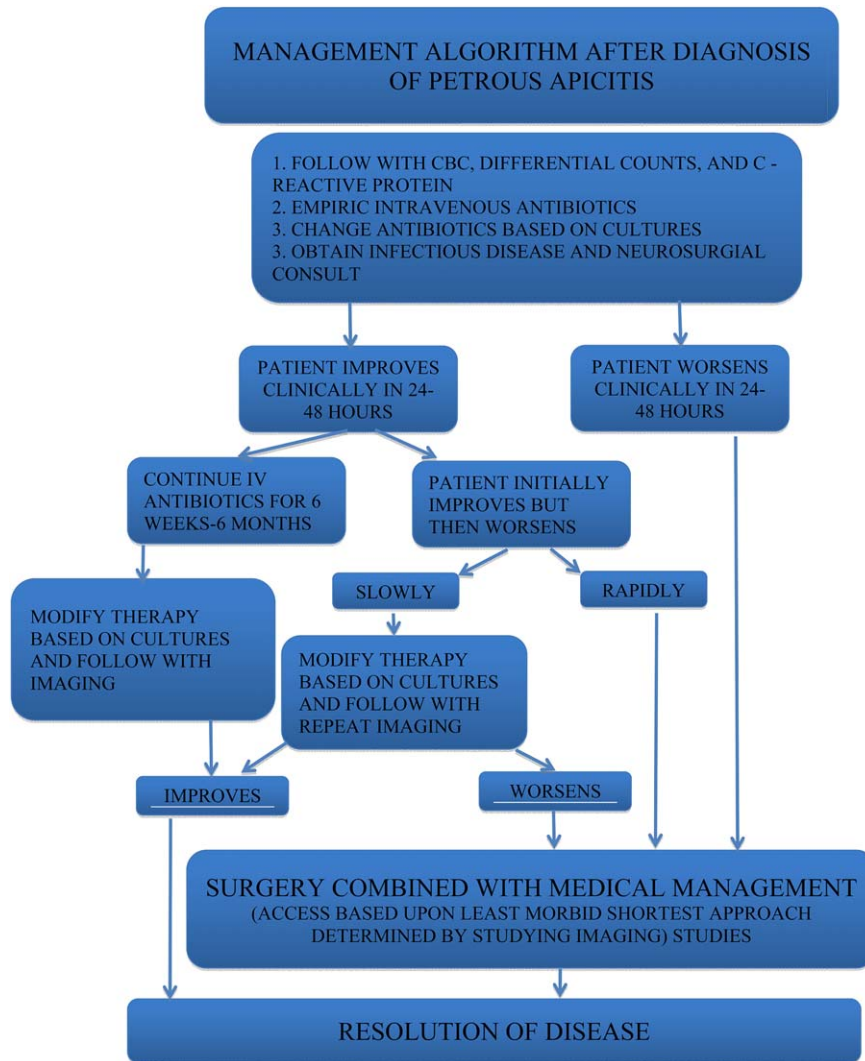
MANAGEMENT ALGORITHM AFTER DIAGNOSIS OF PETROUS APICITIS

1. FOLLOW WITH CBC, DIFFERENTIAL COUNTS, AND C - REACTIVE PROTEIN
2. EMPIRIC INTRAVENOUS ANTIBIOTICS
3. CHANGE ANTIBIOTICS BASED ON CULTURES
3. OBTAIN INFECTIOUS DISEASE AND NEUROSURGIAL CONSULT

PATIENT IMPROVES CLINICALLY IN 24-48 HOURS

PATIENT WORSENS CLINICALLY IN 24-48 HOURS

CONTINUE IV ANTIBIOTICS FOR 6 WEEKS-6 MONTHS

PATIENT INITIALLY IMPROVES BUT THEN WORSENS

SLOWLY

RAPIDLY

MODIFY THERAPY BASED ON CULTURES AND FOLLOW WITH IMAGING

MODIFY THERAPY BASED ON CULTURES AND FOLLOW WITH REPEAT IMAGING

IMPROVES

WORSENS

SURGERY COMBINED WITH MEDICAL MANAGEMENT
(ACCESS BASED UPON LEAST MORBID SHORTEST APPROACH DETERMINED BY STUDYING IMAGING) STUDIES

RESOLUTION OF DISEASE